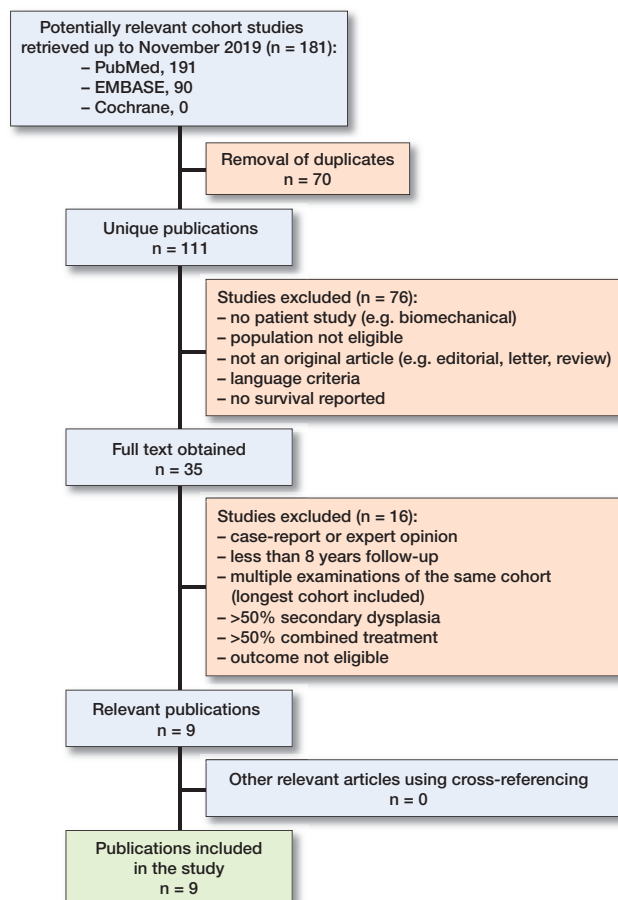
Potentially relevant cohort studies retrieved up to November 2019 (n = 181):
– PubMed, 191
– EMBASE, 90
– Cochrane, 0

Removal of duplicates
n = 70

Unique publications
n = 111

Studies excluded (n = 76):
– no patient study (e.g. biomechanical)
– population not eligible
– not an original article (e.g. editorial, letter, review)
– language criteria
– no survival reported

Full text obtained
n = 35

Studies excluded (n = 16):
– case-report or expert opinion
– less than 8 years follow-up
– multiple examinations of the same cohort (longest cohort included)
– >50% secondary dysplasia
– >50% combined treatment
– outcome not eligible

Relevant publications
n = 9

Other relevant articles using cross-referencing
n = 0

Publications included in the study
n = 9